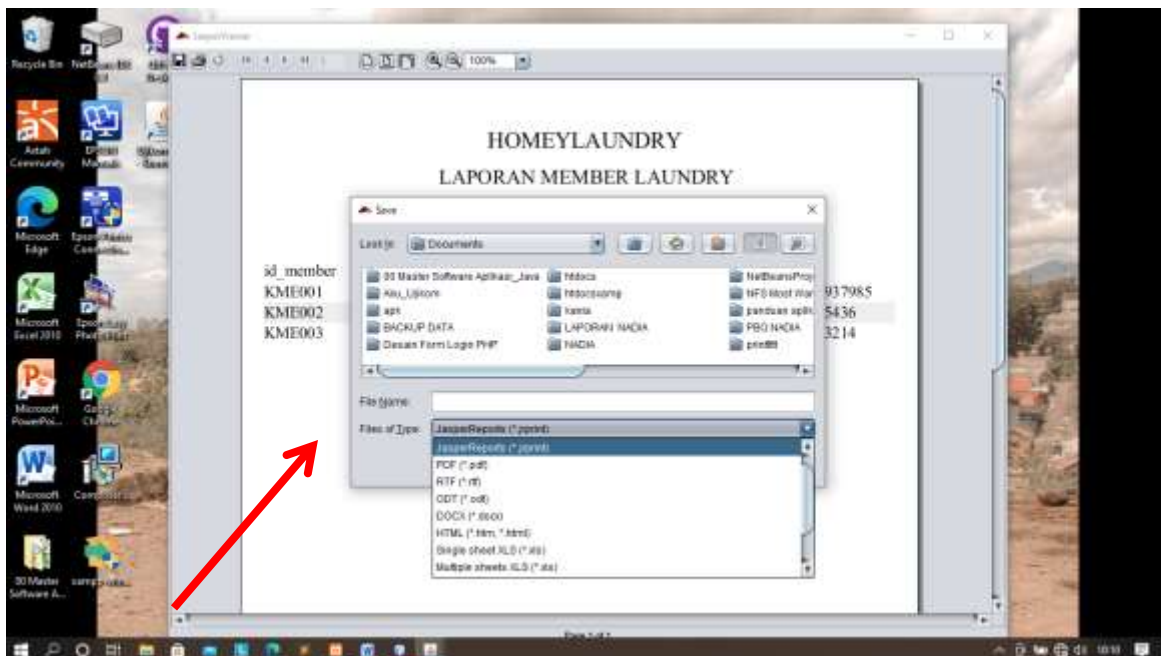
Recycle Bin
NetBeans IDE
Arduino
Artah Community
Microsoft Edge
Microsoft Excel 2010
Microsoft PowerPoi...
Google Chrome
Microsoft Word 2010
Control Panel
00 Master Software A...
JasperViewer
100%
HOMEYLAUNDRY
LAPORAN MEMBER LAUNDRY
id_member
KME001
KME002
KME003
937985
5436
3214
Save
Look In: Documents
00 Master Software Aplikasi_Java
Aku_Unicom
apk
BACKUP DATA
Desain Form Login PHP
htdocs
htdocsxamp
kamis
LAPORAN NADIA
NADIA
NetBeansProj
NFS Most Wan
panduan aplik
PBO NADIA
printfil
File Name:
Files of Type: JasperReports (*.jrprint)
JasperReports (*.jrprint)
PDF (*.pdf)
RTF (*.rtf)
ODT (*.odt)
DOCX (*.docx)
HTML (*.htm, *.html)
Single sheet XLS (*.xls)
Multiple sheets XLS (*.xls)
Page 1 of 1
10:10